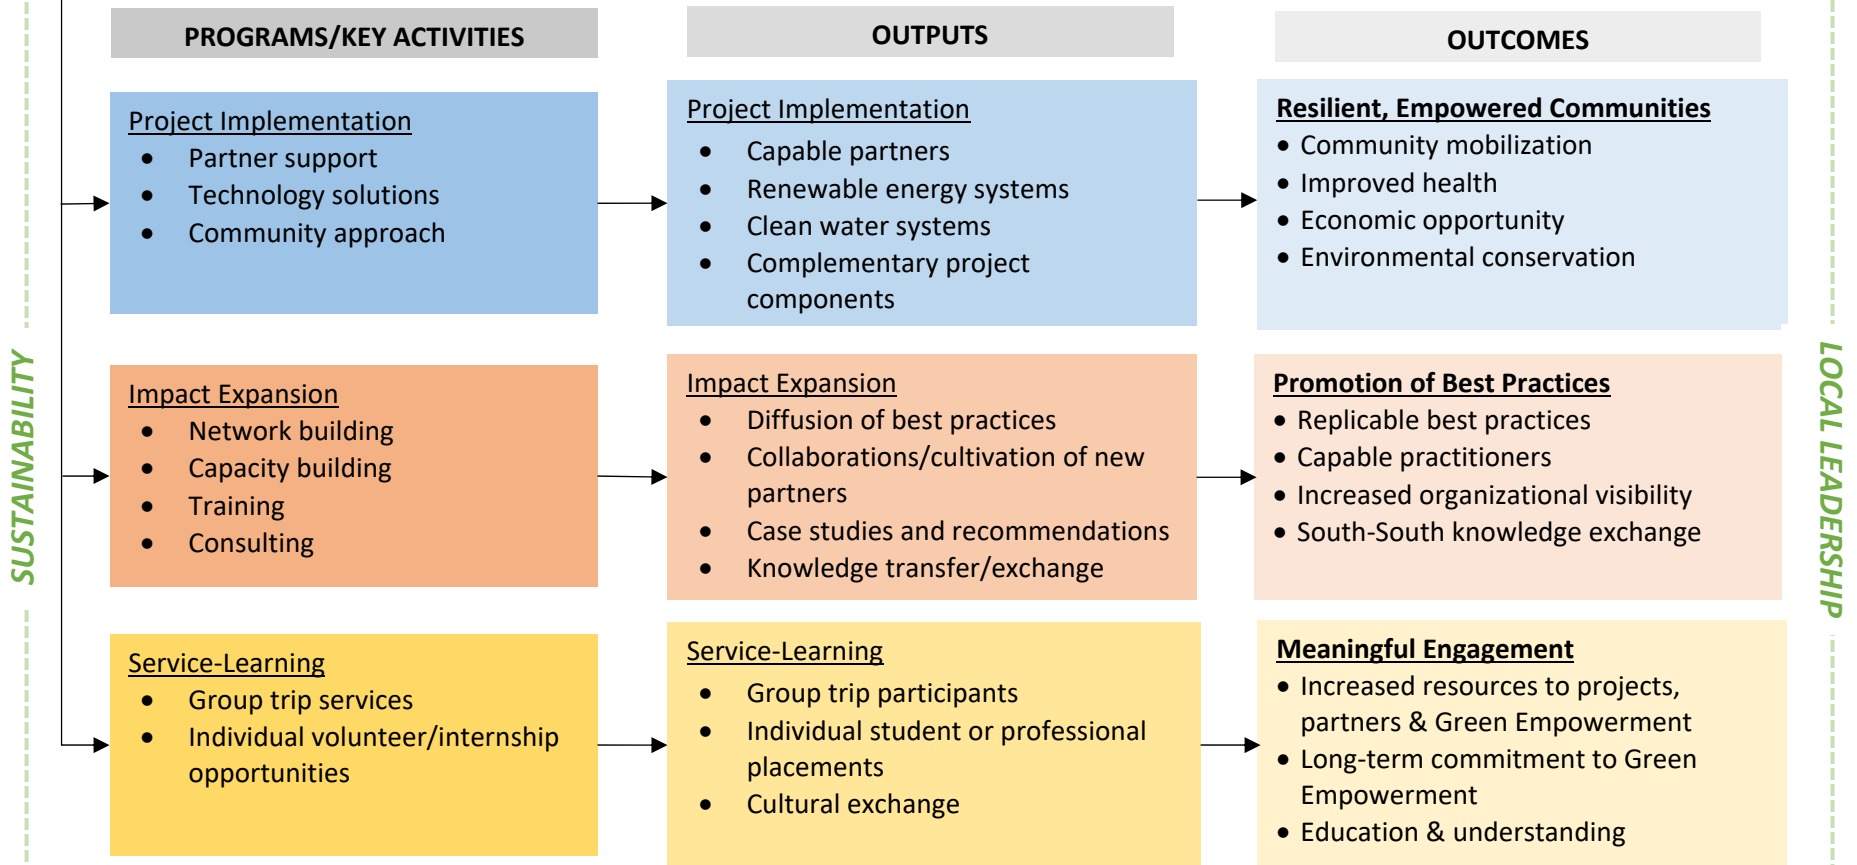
SUSTAINABILITY

PROGRAMS/KEY ACTIVITIES

Project Implementation
- Partner support
- Technology solutions
- Community approach

Impact Expansion
- Network building
- Capacity building
- Training
- Consulting

Service-Learning
- Group trip services
- Individual volunteer/internship opportunities

OUTPUTS

Project Implementation
- Capable partners
- Renewable energy systems
- Clean water systems
- Complementary project components

Impact Expansion
- Diffusion of best practices
- Collaborations/cultivation of new partners
- Case studies and recommendations
- Knowledge transfer/exchange

Service-Learning
- Group trip participants
- Individual student or professional placements
- Cultural exchange

OUTCOMES

Resilient, Empowered Communities
- Community mobilization
- Improved health
- Economic opportunity
- Environmental conservation

Promotion of Best Practices
- Replicable best practices
- Capable practitioners
- Increased organizational visibility
- South-South knowledge exchange

Meaningful Engagement
- Increased resources to projects, partners & Green Empowerment
- Long-term commitment to Green Empowerment
- Education & understanding

LOCAL LEADERSHIP